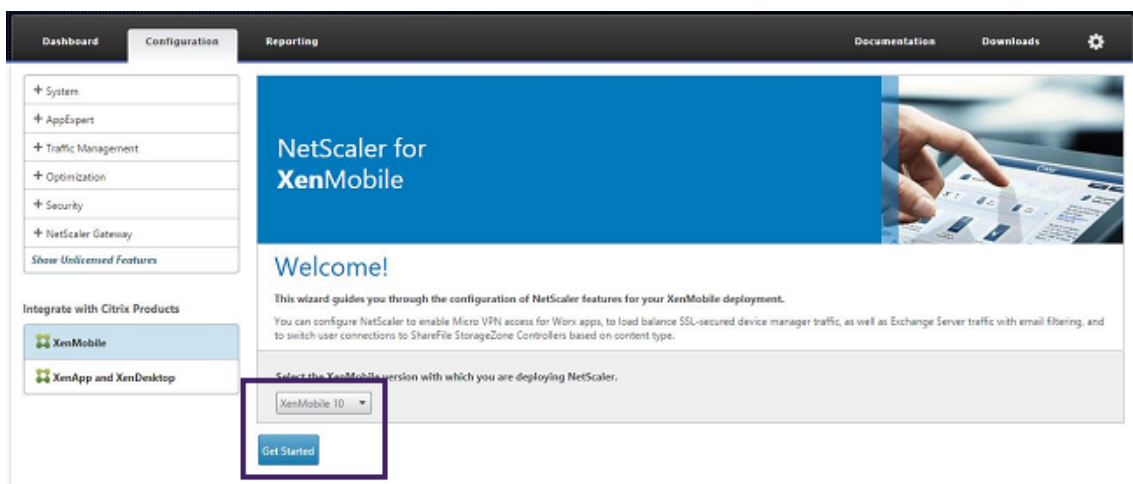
Dashboard Configuration Reporting Documentation Downloads

+ System
+ AppExpert
+ Traffic Management
+ Optimization
+ Security
+ NetScaler Gateway
Show Unlicensed Features

Integrate with Citrix Products
XenMobile
XenApp and XenDesktop

NetScaler for XenMobile

Welcome!

This wizard guides you through the configuration of NetScaler features for your XenMobile deployment.

You can configure NetScaler to enable Micro VPN access for Worx apps, to load balance SSL-secured device manager traffic, as well as Exchange Server traffic with email filtering, and to switch user connections to ShareFile StorageZone Controllers based on content type.

Select the XenMobile version with which you are deploying NetScaler.

XenMobile 10

Get Started